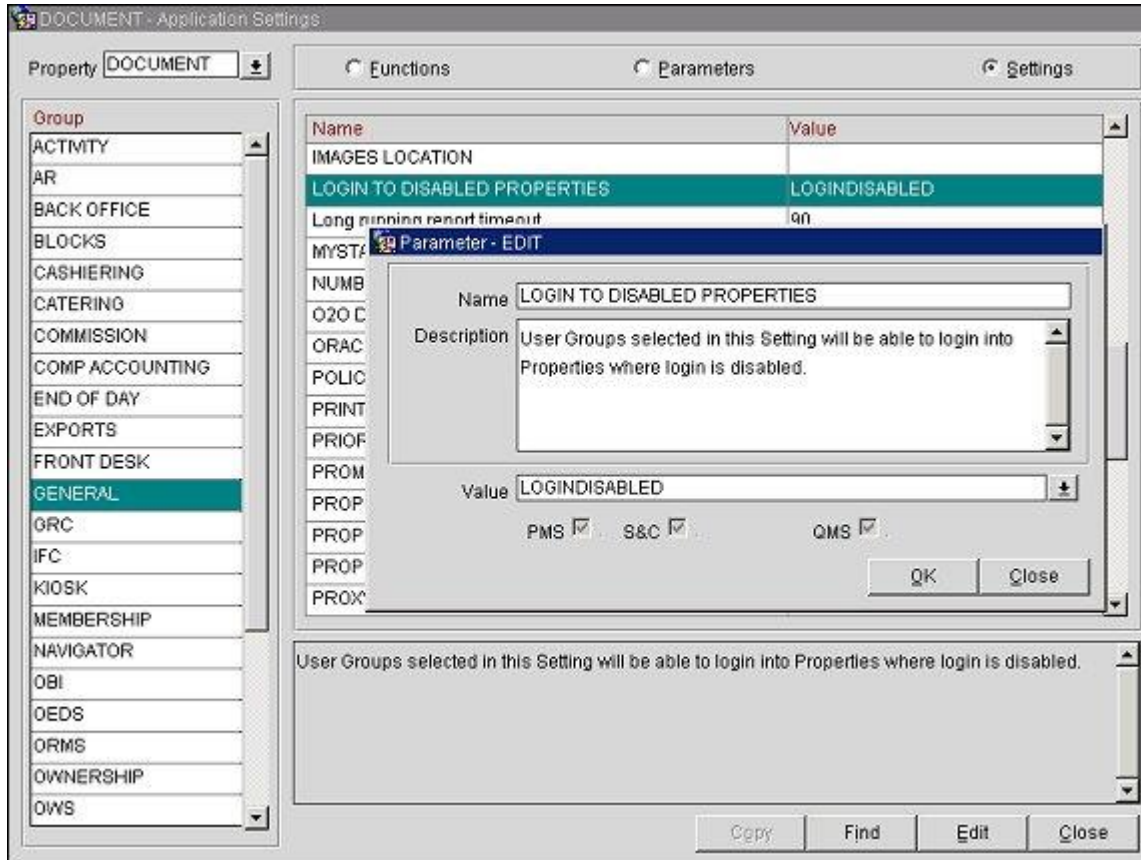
DOCUMENT - Application Settings

Property DOCUMENT

Functions
Parameters
Settings

Group
ACTIVITY
AR
BACK OFFICE
BLOCKS
CASHIERING
CATERING
COMMISSION
COMP ACCOUNTING
END OF DAY
EXPORTS
FRONT DESK
GENERAL
GRC
IFC
KIOSK
MEMBERSHIP
NAVIGATOR
OBI
OEDS
ORMS
OWNERSHIP
OWS

| Name | Value |
|---|---|
| IMAGES LOCATION | |
| LOGIN TO DISABLED PROPERTIES | LOGINDISABLED |
| Long running report timeout | 90 |
| MYSTA | |
| NUMB | |
| O2O C | |
| ORAC | |
| POLIC | |
| PRINT | |
| PRIOF | |
| PROM | |
| PROP | |
| PROP | |
| PROP | |
| PROX | |

Parameter - EDIT

Name LOGIN TO DISABLED PROPERTIES

Description User Groups selected in this Setting will be able to login into Properties where login is disabled.

Value LOGINDISABLED

PMS S&C QMS

OK Close

User Groups selected in this Setting will be able to login into Properties where login is disabled.

Copy Find Edit Close